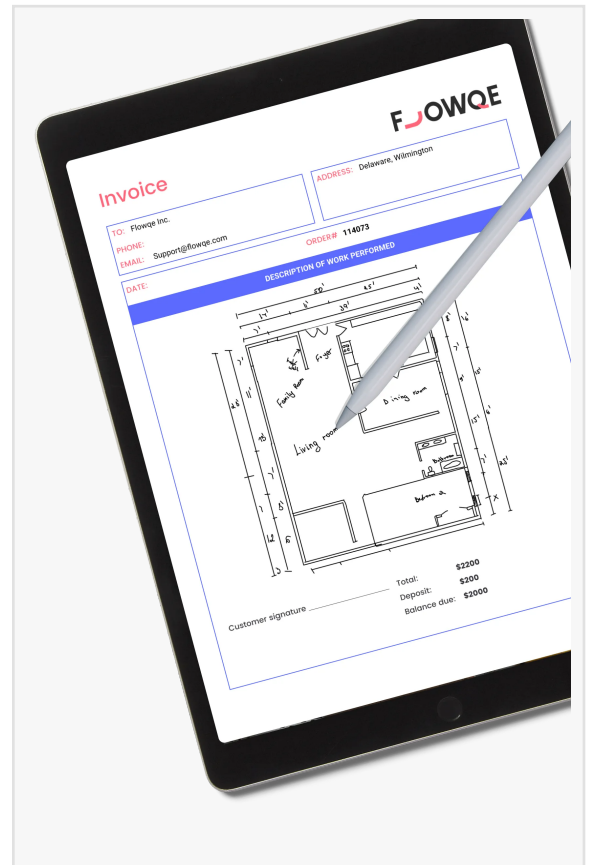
FLOWQE

Invoice

TO: Flowqe Inc.

PHONE:

EMAIL: Support@flowqe.com

ADDRESS: Delaware, Wilmington

ORDER# 114073

DATE:

DESCRIPTION OF WORK PERFORMED

Family Room

Foyer

Dining room

Living room

Bedroom

Customer signature

Total: $2200

Deposit: $200

Balance due: $2000